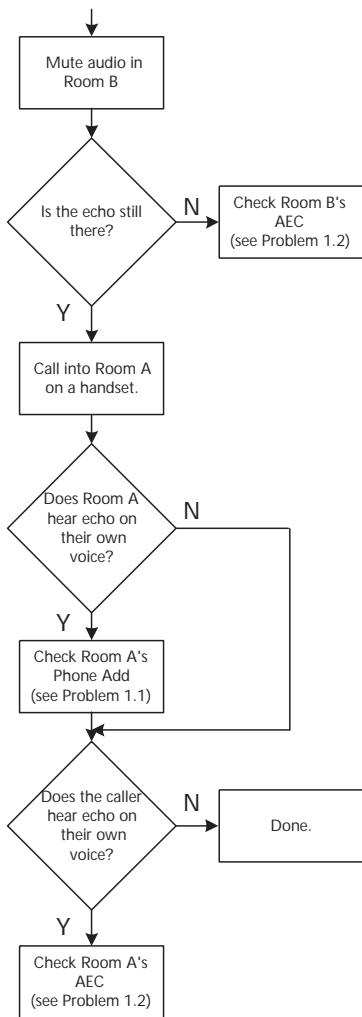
Mute audio in Room B

Is the echo still there?

N

Check Room B's AEC (see Problem 1.2)

Y

Call into Room A on a handset.

Does Room A hear echo on their own voice?

N

Y

Check Room A's Phone Add (see Problem 1.1)

Does the caller hear echo on their own voice?

N

Done.

Y

Check Room A's AEC (see Problem 1.2)